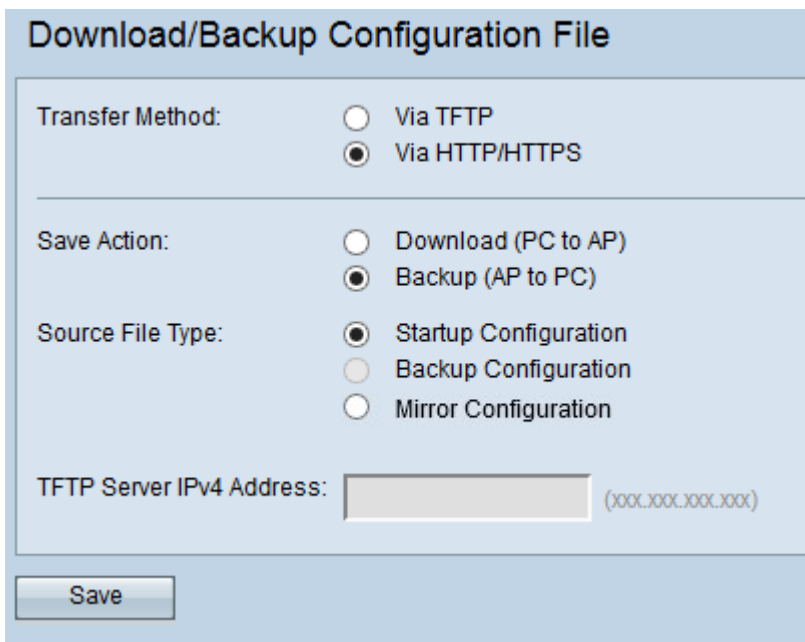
Download/Backup Configuration File

Transfer Method:
Via TFTP
Via HTTP/HTTPS

Save Action:
Download (PC to AP)
Backup (AP to PC)

Source File Type:
Startup Configuration
Backup Configuration
Mirror Configuration

TFTP Server IPv4 Address:
(xxx.xxx.xxx.xxx)

Save